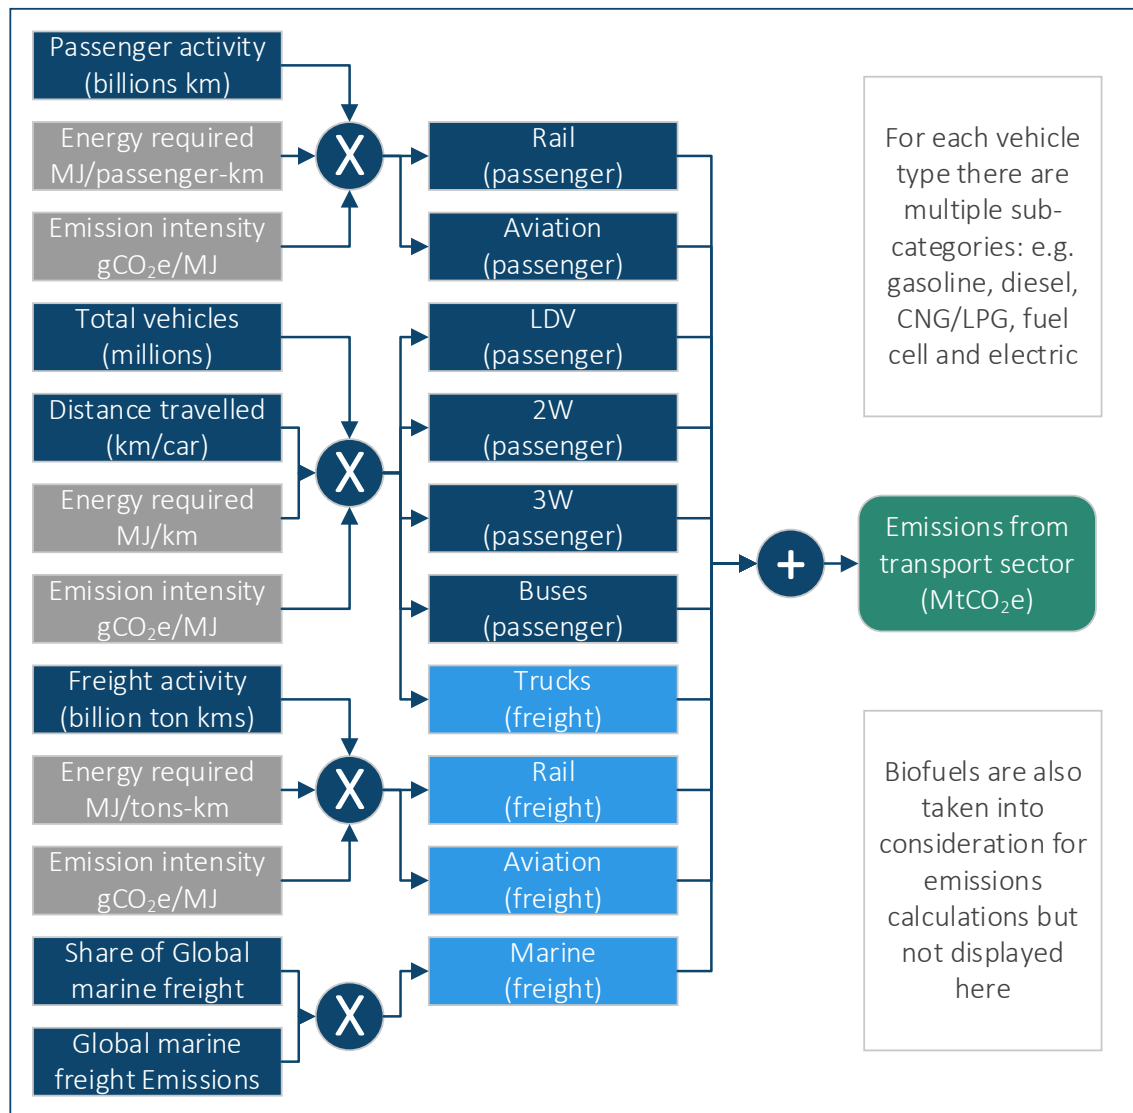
Passenger activity (billions km)

Energy required MJ/passenger-km

Emission intensity $gCO_2e/MJ$

X

Rail (passenger)

Aviation (passenger)

Total vehicles (millions)

Distance travelled (km/car)

Energy required MJ/km

Emission intensity $gCO_2e/MJ$

X

LDV (passenger)

2W (passenger)

3W (passenger)

Buses (passenger)

Trucks (freight)

Freight activity (billion ton kms)

Energy required MJ/tons-km

Emission intensity $gCO_2e/MJ$

X

Rail (freight)

Aviation (freight)

Share of Global marine freight

Global marine freight Emissions

X

Marine (freight)

+

Emissions from transport sector ($MtCO_2e$)

For each vehicle type there are multiple sub-categories: e.g. gasoline, diesel, CNG/LPG, fuel cell and electric

Biofuels are also taken into consideration for emissions calculations but not displayed here